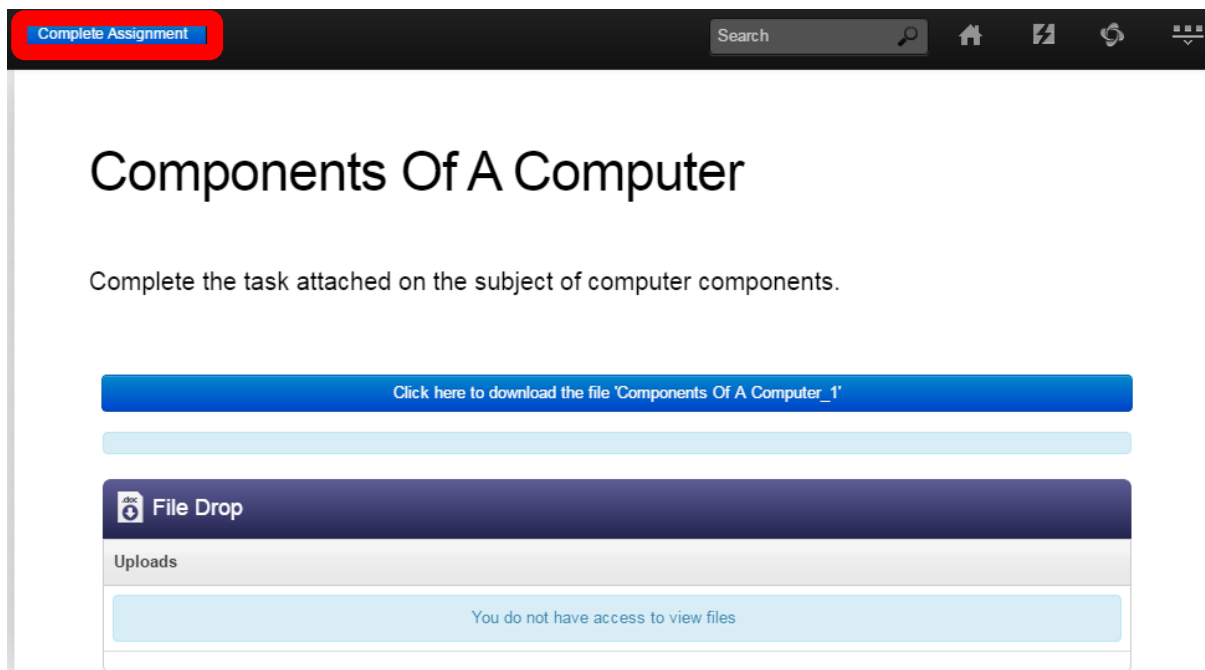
Complete Assignment

Search

Components Of A Computer

Complete the task attached on the subject of computer components.

Click here to download the file 'Components Of A Computer_1'

File Drop

Uploads

You do not have access to view files